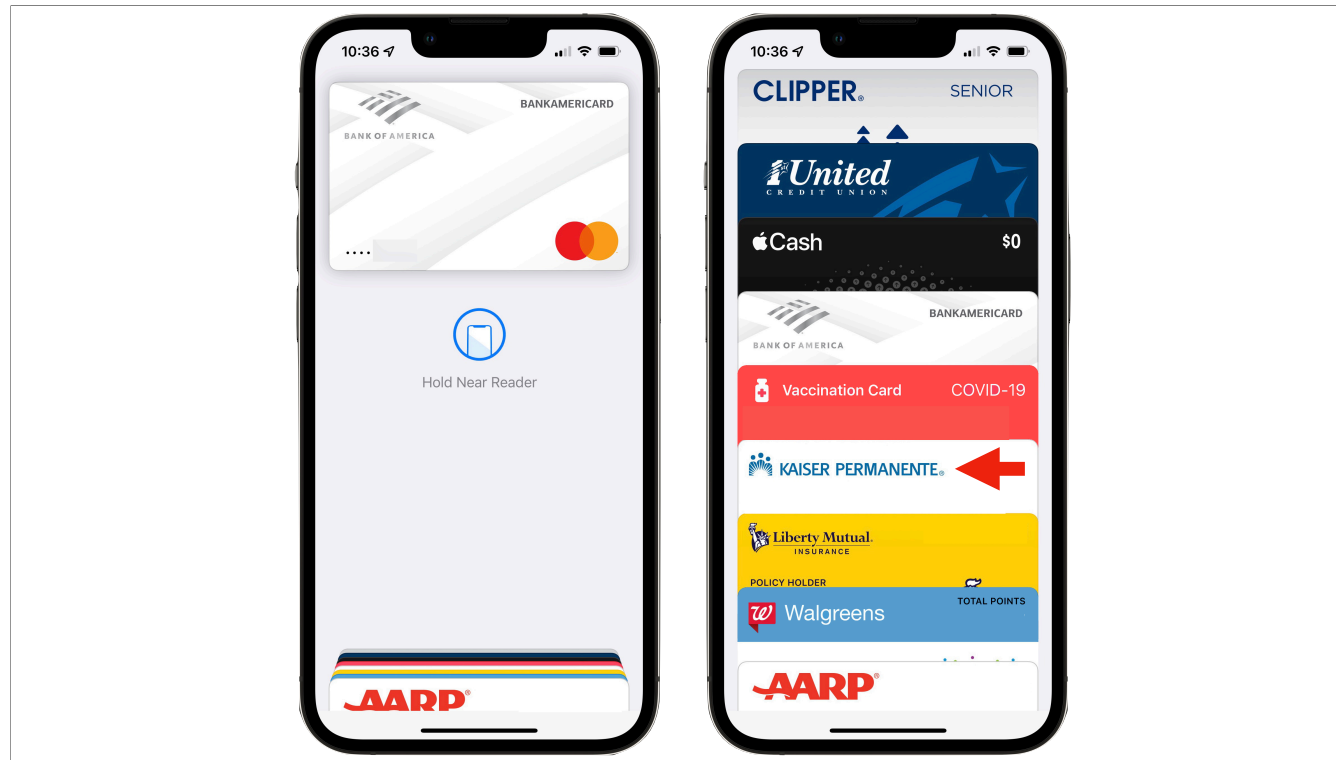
10:36

BANKAMERICARD

BANK OF AMERICA

····

Hold Near Reader

AARP

10:36

CLIPPER SENIOR

United CREDIT UNION

Cash $0

BANKAMERICARD

BANK OF AMERICA

Vaccination Card COVID-19

KAISER PERMANENTE

Liberty Mutual INSURANCE

POLICY HOLDER

Walgreens TOTAL POINTS

AARP